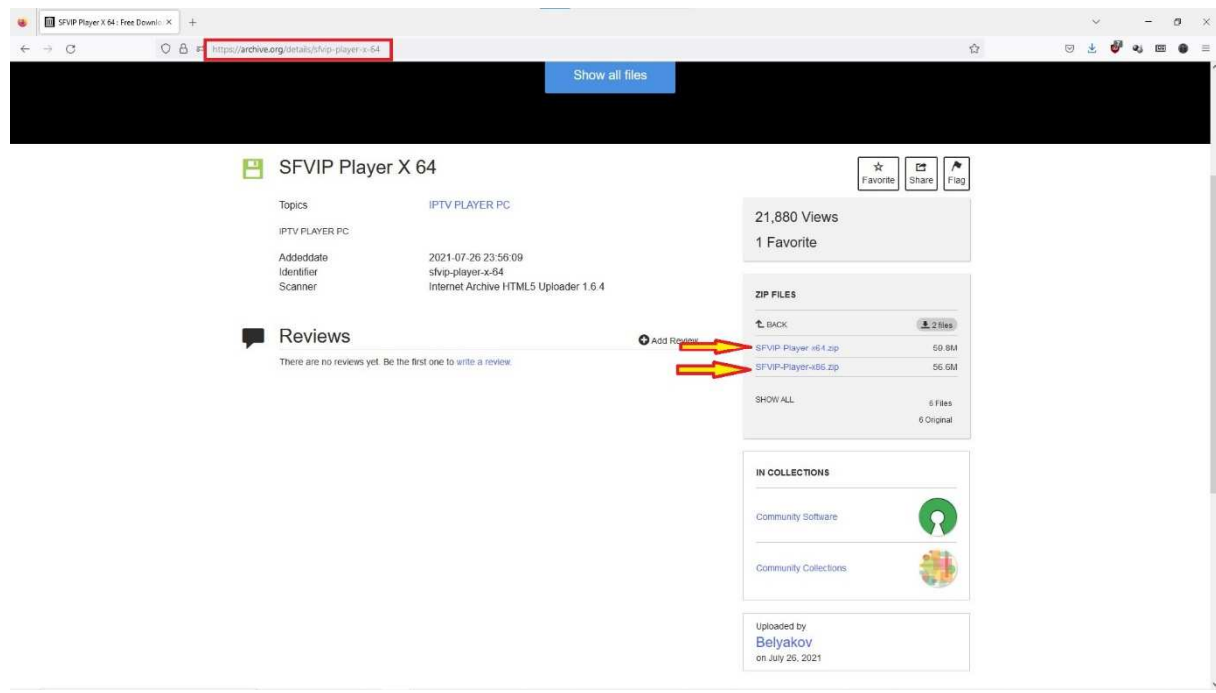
SFVIP Player X 64 : Free Downlo ×

https://archive.org/details/sfvip-player-x-64

Show all files

SFVIP Player X 64

Favorite Share Flag

Topics IPTV PLAYER PC

IPTV PLAYER PC

Addeddate 2021-07-26 23:56:09
Identifier sfvip-player-x-64
Scanner Internet Archive HTML5 Uploader 1.6.4

21,880 Views
1 Favorite

ZIP FILES

BACK 2 files

SFVIP Player x64.zip 59.8M
SFVIP-Player-x86.zip 56.6M

SHOW ALL 6 Files
6 Original

Reviews

Add Review

There are no reviews yet. Be the first one to write a review

IN COLLECTIONS

Community Software

Community Collections

Uploaded by
Belyakov
on July 26, 2021